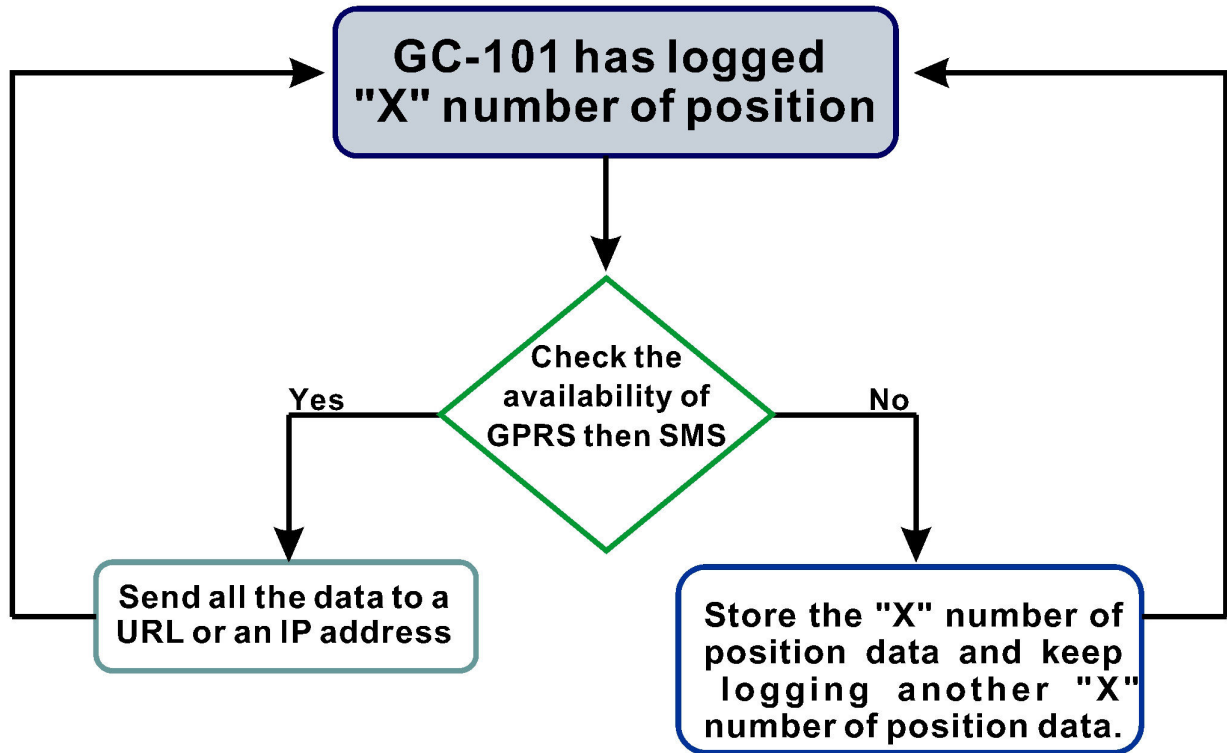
GC-101 has logged "X" number of position

Check the availability of GPRS then SMS

Yes

No

Send all the data to a URL or an IP address

Store the "X" number of position data and keep logging another "X" number of position data.